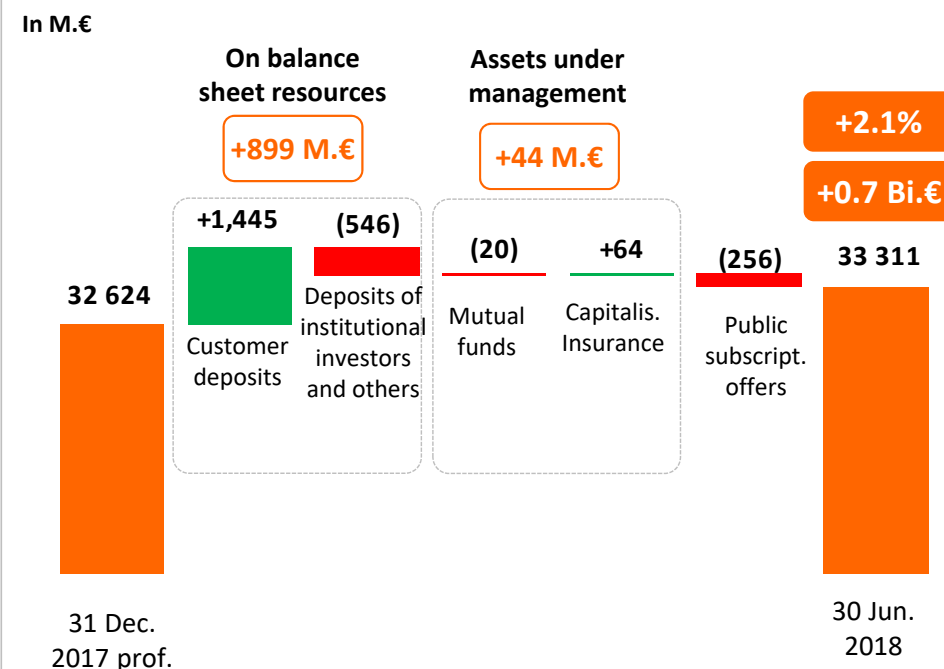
In M.€

On balance sheet resources

+899 M.€

Assets under management

+44 M.€

+2.1%

+0.7 Bi.€

32 624

+1,445

Customer deposits

(546)

Deposits of institutional investors and others

(20)

Mutual funds

+64

Capitalis. Insurance

(256)

Public subscript. offers

33 311

31 Dec. 2017 prof.

30 Jun. 2018